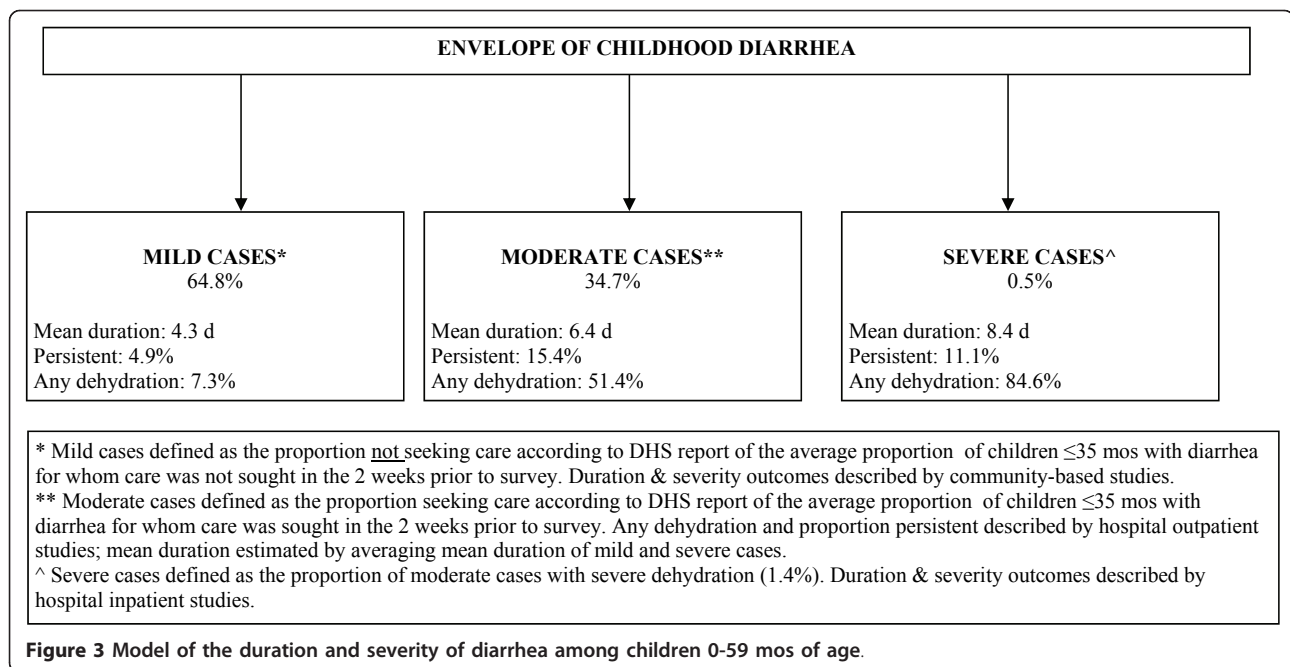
ENVELOPE OF CHILDHOOD DIARRHEA

MILD CASES*
64.8%

Mean duration: 4.3 d
Persistent: 4.9%
Any dehydration: 7.3%

MODERATE CASES**
34.7%

Mean duration: 6.4 d
Persistent: 15.4%
Any dehydration: 51.4%

SEVERE CASES^
0.5%

Mean duration: 8.4 d
Persistent: 11.1%
Any dehydration: 84.6%

* Mild cases defined as the proportion not seeking care according to DHS report of the average proportion of children ≤35 mos with diarrhea for whom care was not sought in the 2 weeks prior to survey. Duration & severity outcomes described by community-based studies.
** Moderate cases defined as the proportion seeking care according to DHS report of the average proportion of children ≤35 mos with diarrhea for whom care was sought in the 2 weeks prior to survey. Any dehydration and proportion persistent described by hospital outpatient studies; mean duration estimated by averaging mean duration of mild and severe cases.
^ Severe cases defined as the proportion of moderate cases with severe dehydration (1.4%). Duration & severity outcomes described by hospital inpatient studies.

Figure 3 Model of the duration and severity of diarrhea among children 0-59 mos of age.